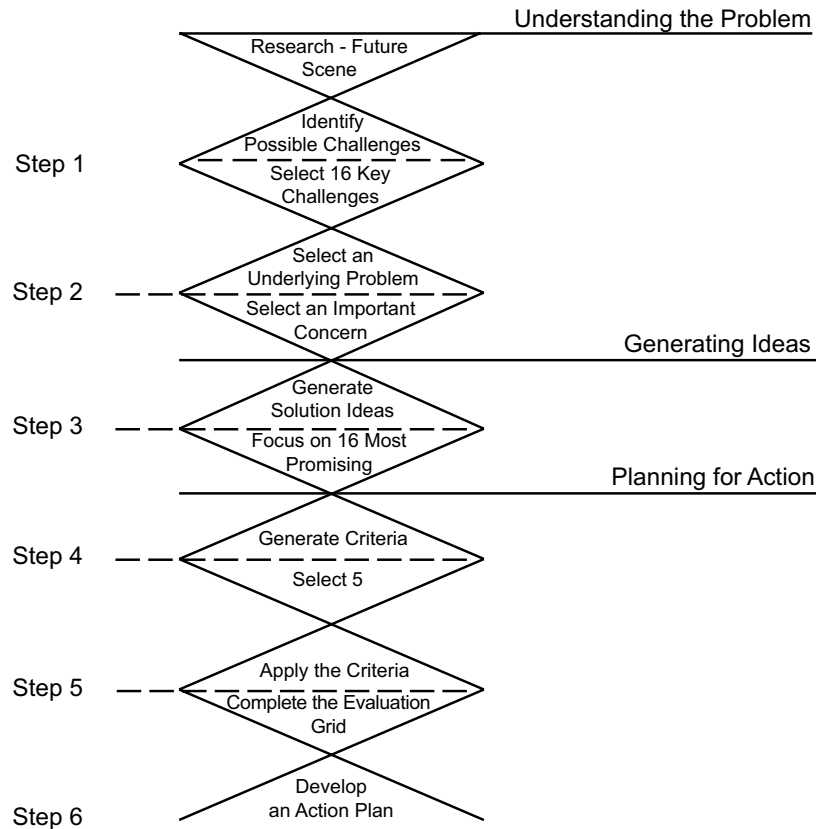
Understanding the Problem

Research - Future Scene

Step 1

Identify Possible Challenges

Select 16 Key Challenges

Step 2

Select an Underlying Problem

Select an Important Concern

Generating Ideas

Step 3

Generate Solution Ideas

Focus on 16 Most Promising

Planning for Action

Step 4

Generate Criteria

Select 5

Step 5

Apply the Criteria

Complete the Evaluation Grid

Step 6

Develop an Action Plan